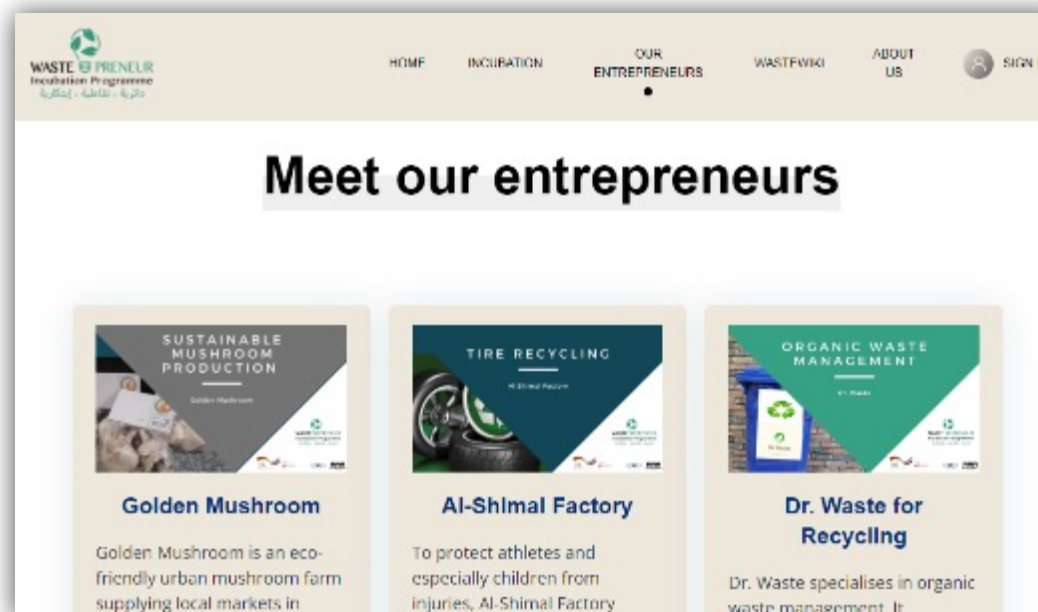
WASTE PRENEUR
Incubation Programme
دائرية . تفاعلية . إبتكارية

HOME INCUBATION OUR ENTREPRENEURS WASTEWIKI ABOUT US SIGN

Meet our entrepreneurs

SUSTAINABLE MUSHROOM PRODUCTION

Golden Mushroom

Golden Mushroom

Golden Mushroom is an eco-friendly urban mushroom farm supplying local markets in

TIRE RECYCLING

Al-Shimal Factory

Al-Shimal Factory

To protect athletes and especially children from injuries, Al-Shimal Factory

ORGANIC WASTE MANAGEMENT

Dr. Waste

Dr. Waste for Recycling

Dr. Waste specialises in organic waste management. It